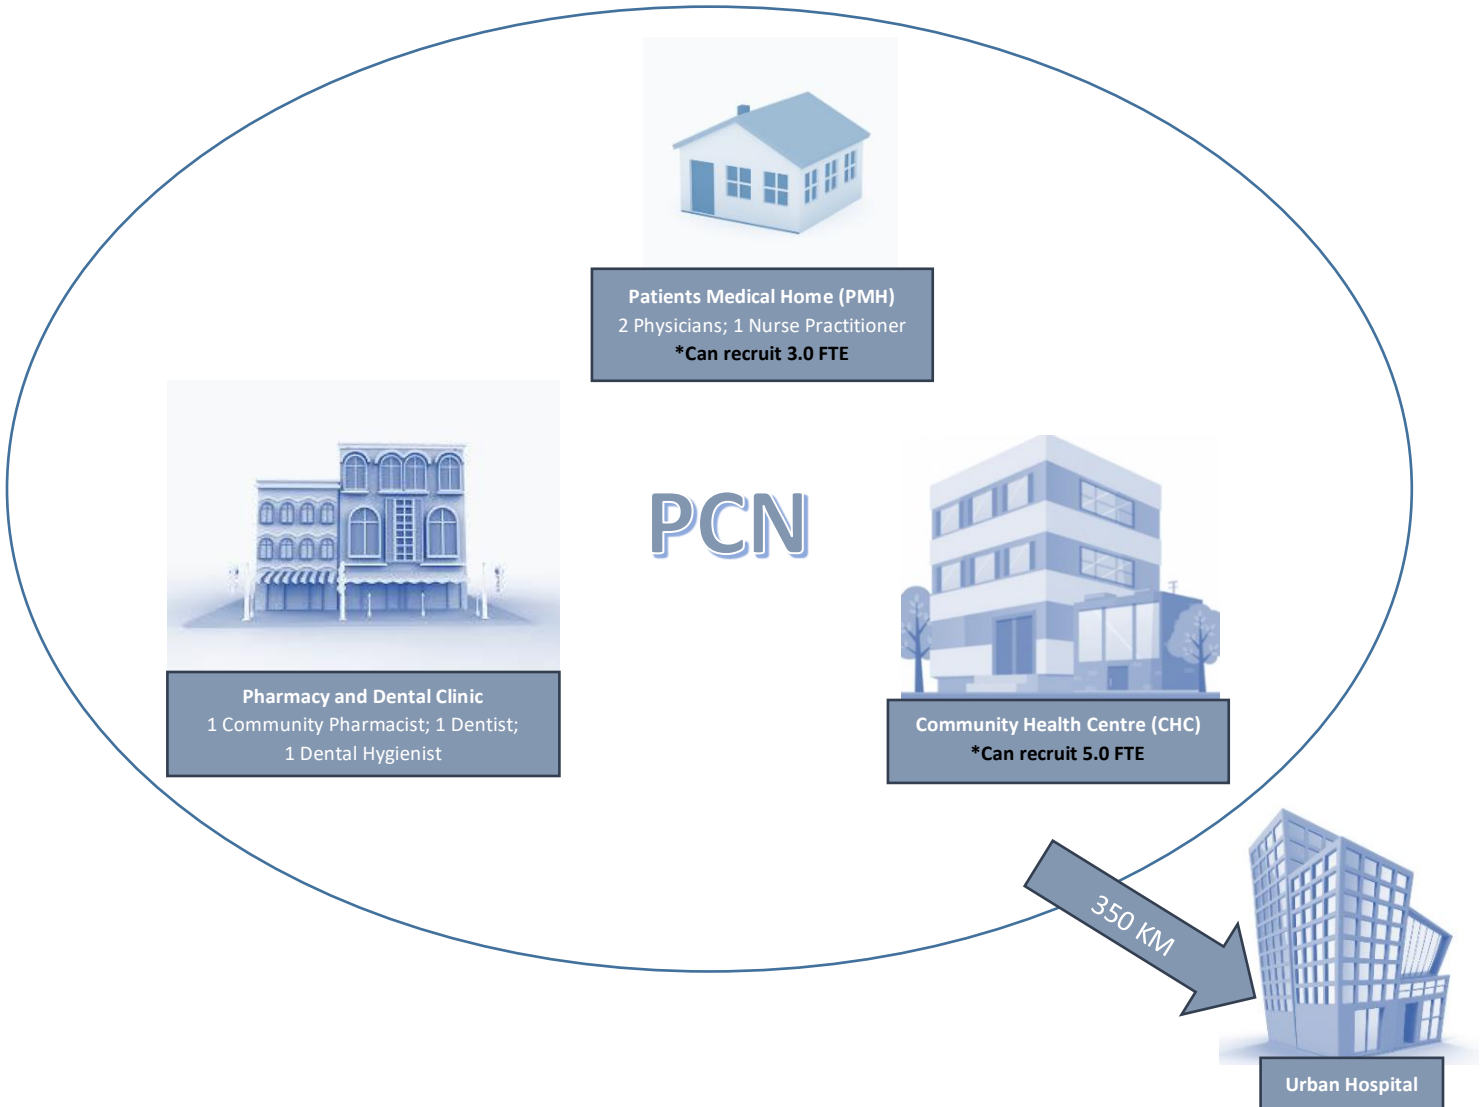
Patients Medical Home (PMH)
2 Physicians; 1 Nurse Practitioner
*Can recruit 3.0 FTE

PCN

Pharmacy and Dental Clinic
1 Community Pharmacist; 1 Dentist; 1 Dental Hygienist

Community Health Centre (CHC)
*Can recruit 5.0 FTE

350 KM

Urban Hospital